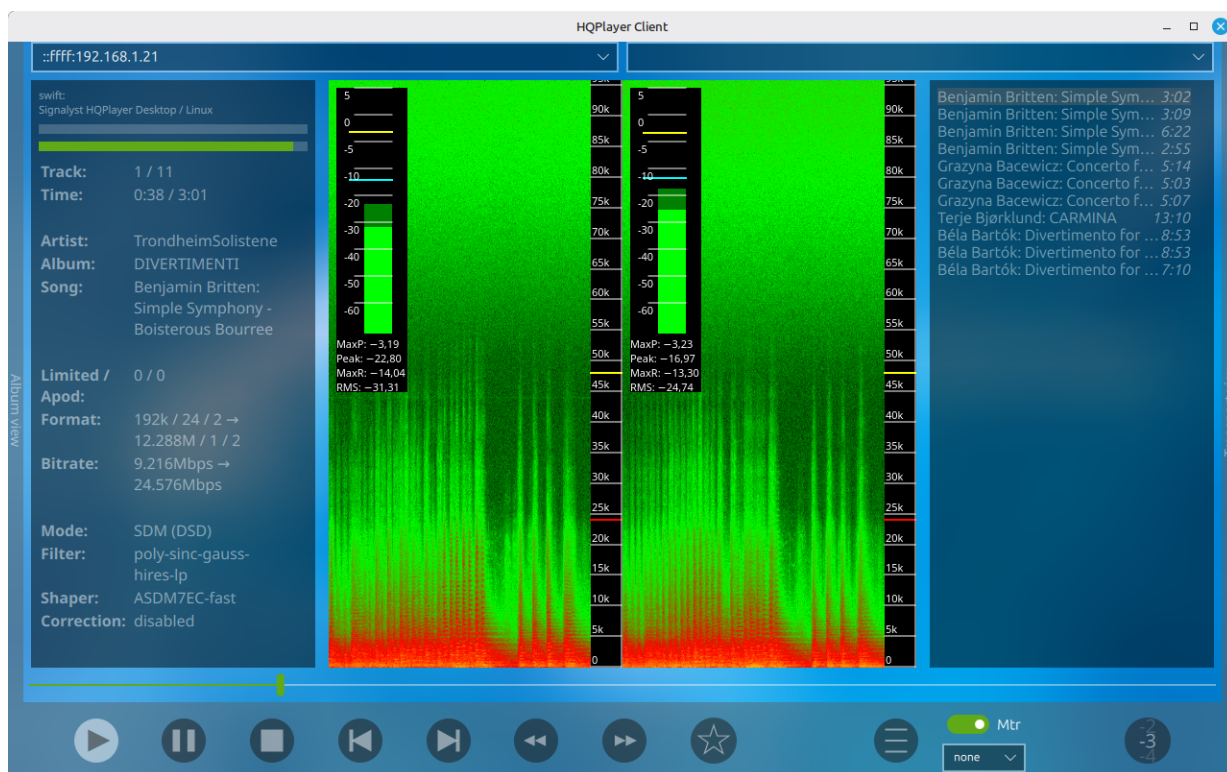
HQPlayer Client

::ffff:192.168.1.21

swift:
Signalyst HQPlayer Desktop / Linux

Track: 1 / 11
Time: 0:38 / 3:01

Artist: TrondheimSolistene
Album: DIVERTIMENTI
Song: Benjamin Britten: Simple Symphony - Boisterous Bourree

Limited / Apod: 0 / 0
Format: 192k / 24 / 2 → 12.288M / 1 / 2
Bitrate: 9.216Mbps → 24.576Mbps

Mode: SDM (DSD)
Filter: poly-sinc-gauss-hires-lp
Shaper: ASDM7EC-fast
Correction: disabled

Album view

5
0
-5
-10
-20
-30
-40
-50
-60
MaxP: −3,19
Peak: −22,80
MaxR: −14,04
RMS: −31,31

90k
85k
80k
75k
70k
65k
60k
55k
50k
45k
40k
35k
30k
25k
20k
15k
10k
5k
0

5
0
-5
-10
-20
-30
-40
-50
-60
MaxP: −3,23
Peak: −16,97
MaxR: −13,30
RMS: −24,74

90k
85k
80k
75k
70k
65k
60k
55k
50k
45k
40k
35k
30k
25k
20k
15k
10k
5k
0

Benjamin Britten: Simple Sym... 3:02
Benjamin Britten: Simple Sym... 3:09
Benjamin Britten: Simple Sym... 6:22
Benjamin Britten: Simple Sym... 2:55
Grazyna Bacewicz: Concerto f... 5:14
Grazyna Bacewicz: Concerto f... 5:03
Grazyna Bacewicz: Concerto f... 5:07
Terje Bjørklund: CARMINA 13:10
Béla Bartók: Divertimento for ... 8:53
Béla Bartók: Divertimento for ... 8:53
Béla Bartók: Divertimento for ... 7:10

Mtr
none
-2
-3
-4